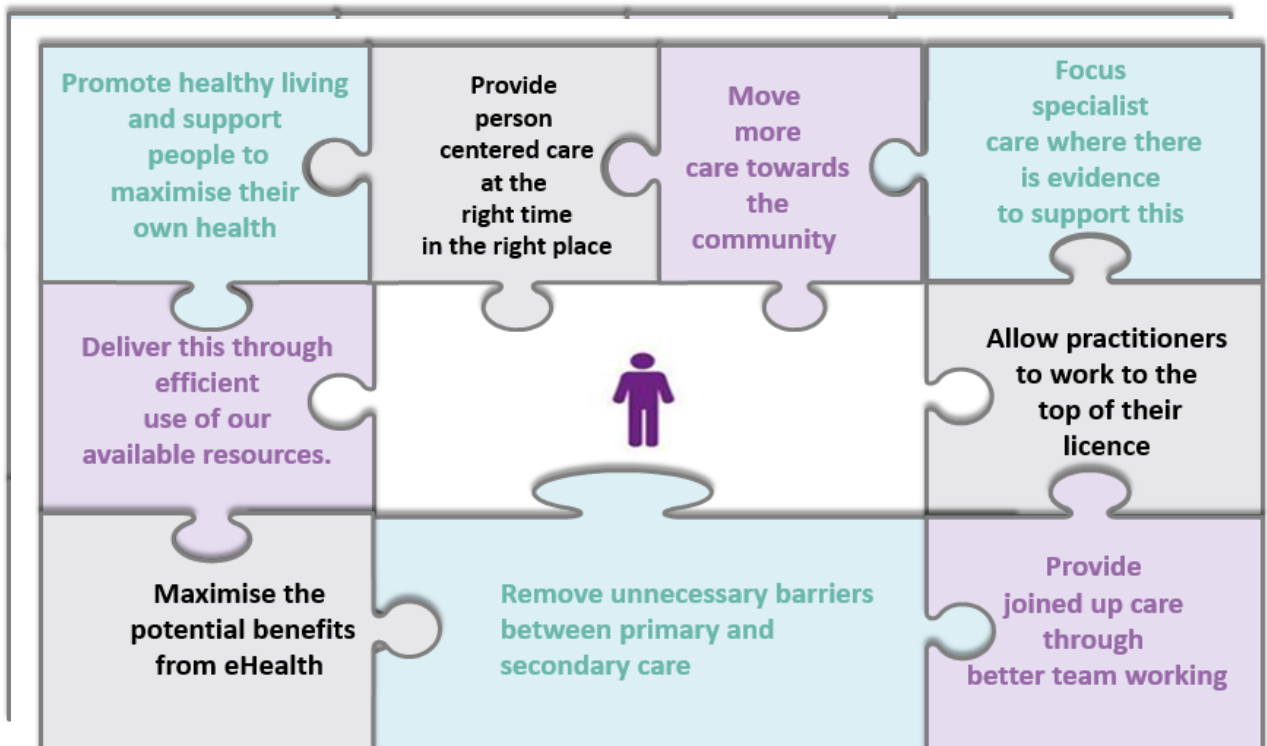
Promote healthy living and support people to maximise their own health

Provide person centered care at the right time in the right place

Move more care towards the community

Focus specialist care where there is evidence to support this

Deliver this through efficient use of our available resources.

Allow practitioners to work to the top of their licence

Maximise the potential benefits from eHealth

Remove unnecessary barriers between primary and secondary care

Provide joined up care through better team working